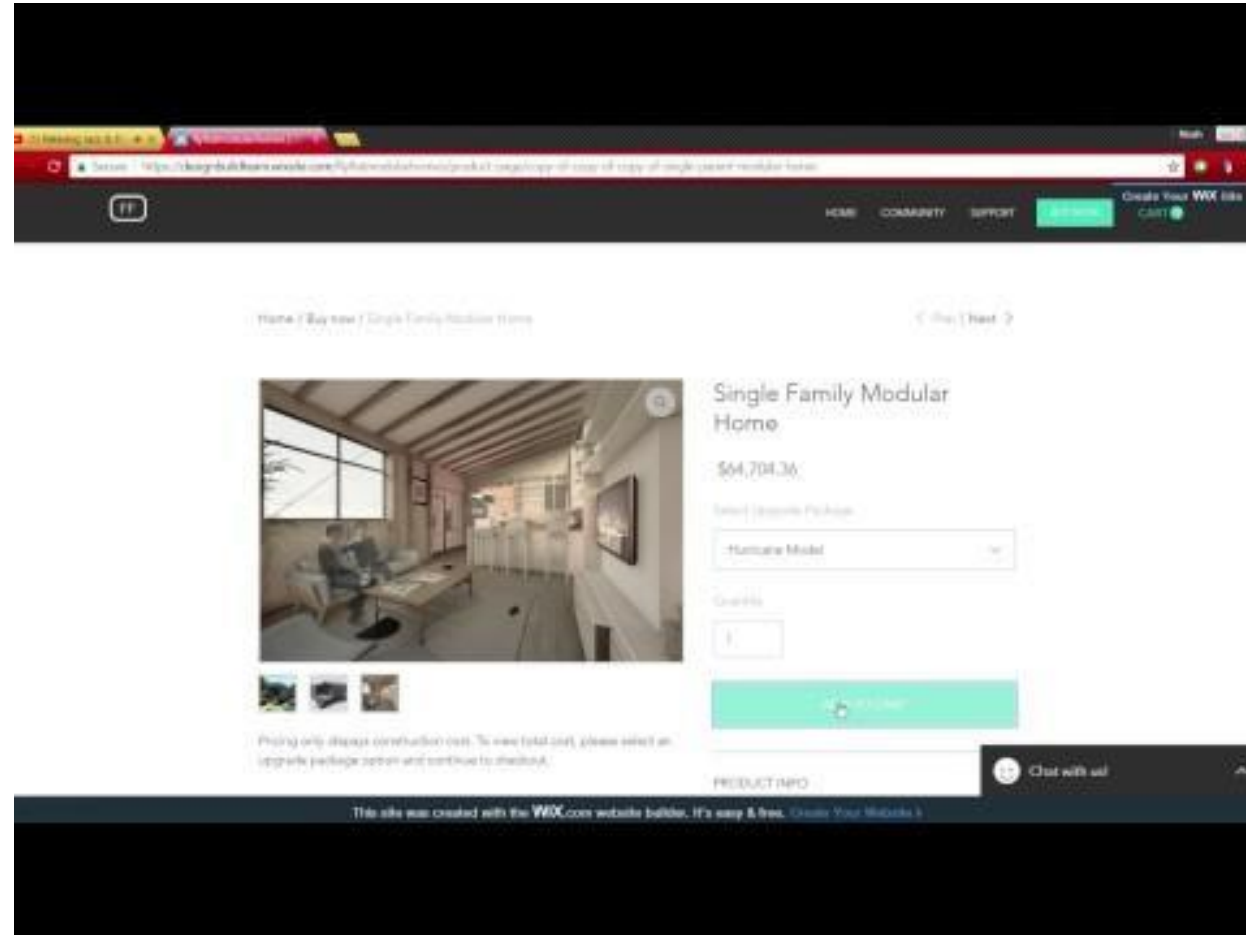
Noah

Secure | https://designbuildteam.wixsite.com/fiftyfive/product-page/copy-of-copy-of-copy-of-single-parent-modular-home

FF

HOME COMMUNITY SUPPORT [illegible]

Create Your WIX Site

CART 0

Home / Buy now / Single Family Modular Home

< Prev | Next >

Single Family Modular Home

$64,704.36

Select Upgrade Package

Hurricane Model

Quantity

1

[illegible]

Pricing only displays construction cost. To view total cost, please select an upgrade package option and continue to checkout.

PRODUCT INFO

Chat with us!

This site was created with the WIX.com website builder. It's easy & free. Create Your Website >